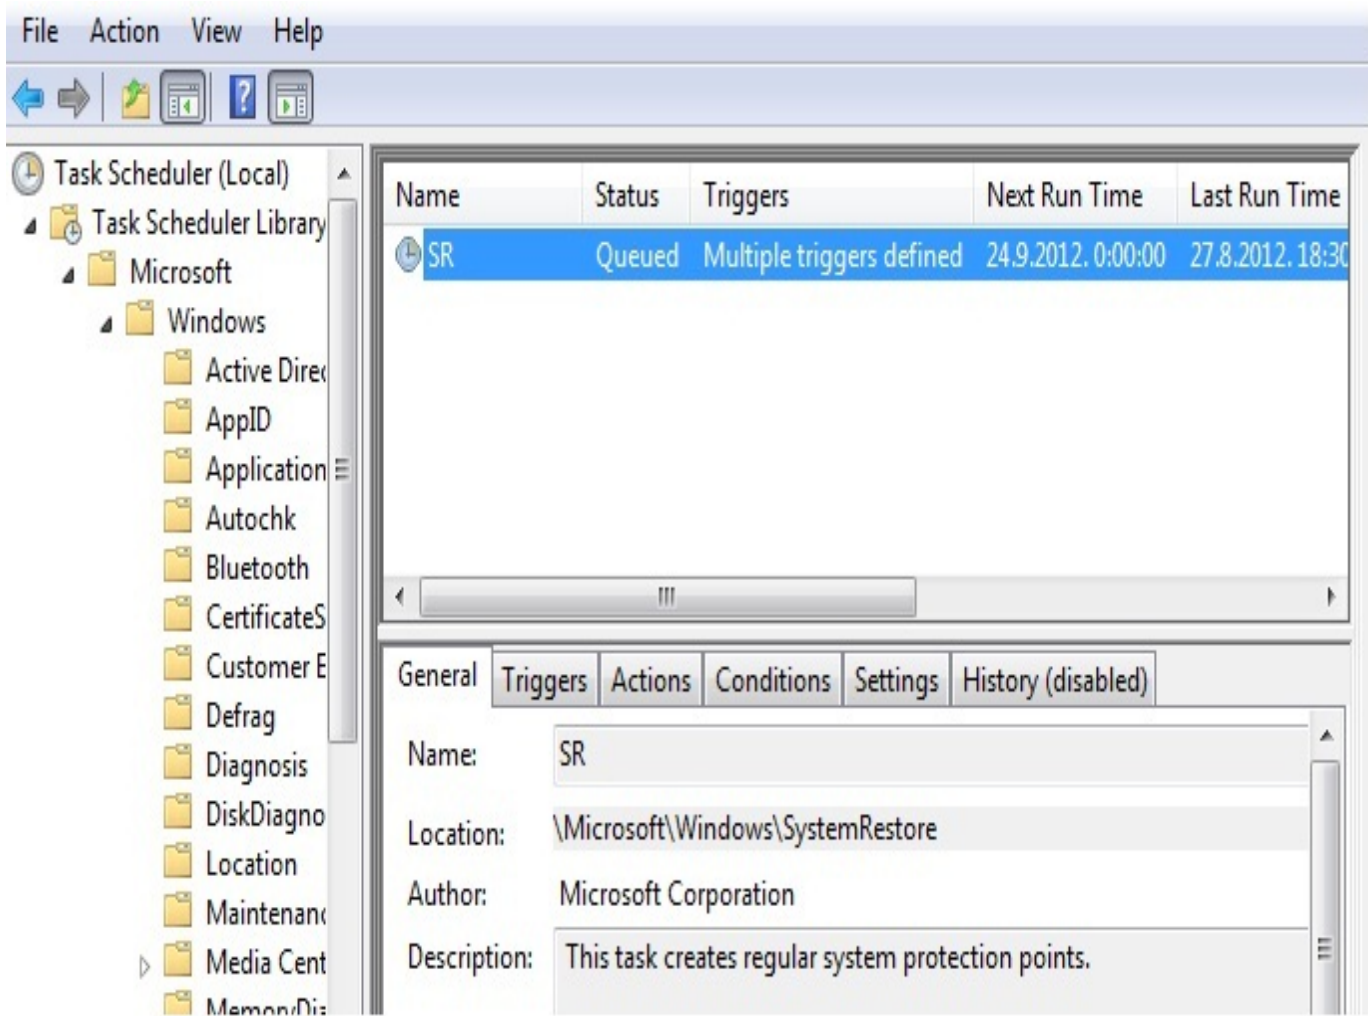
File Action View Help

Task Scheduler (Local)
Task Scheduler Library
Microsoft
Windows
Active Direc
AppID
Application
Autochk
Bluetooth
CertificateS
Customer E
Defrag
Diagnosis
DiskDiagno
Location
Maintenanc
Media Cent
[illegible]

| Name | Status | Triggers | Next Run Time | Last Run Time |
|---|---|---|---|---|
| SR | Queued | Multiple triggers defined | 24.9.2012. 0:00:00 | 27.8.2012. 18:3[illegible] |

General Triggers Actions Conditions Settings History (disabled)

Name: SR
Location: \Microsoft\Windows\SystemRestore
Author: Microsoft Corporation
Description: This task creates regular system protection points.